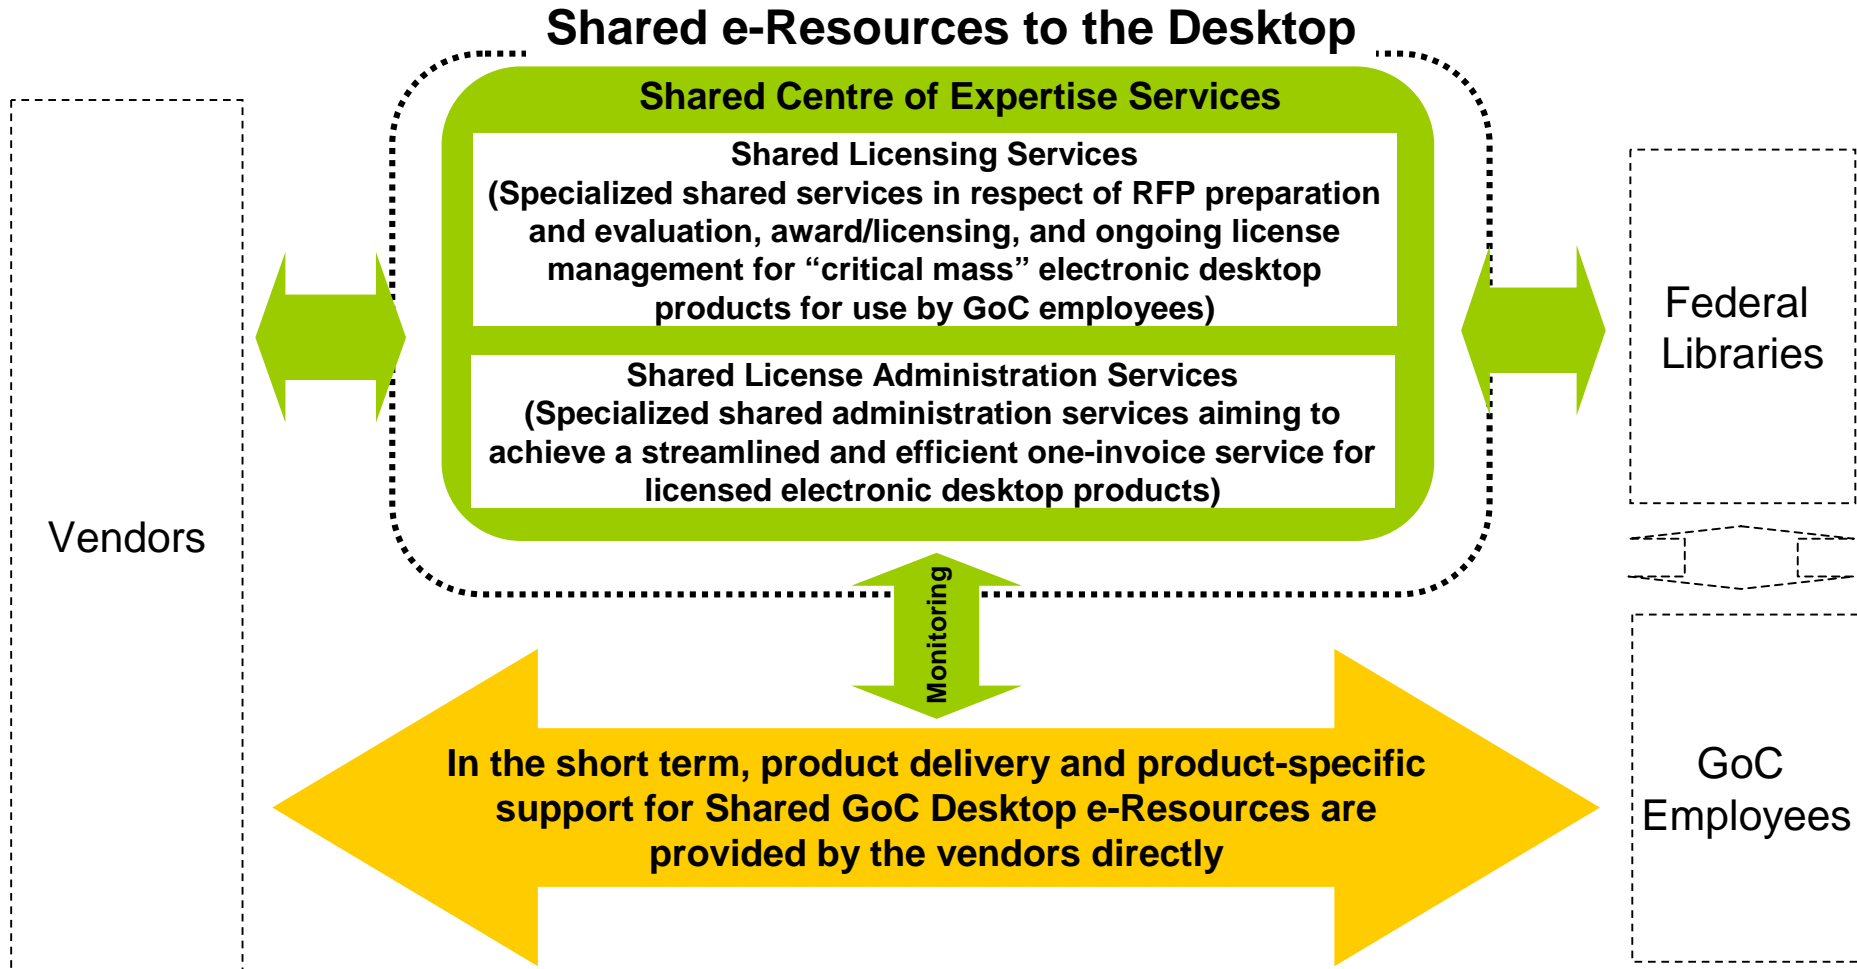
Shared e-Resources to the Desktop

Shared Centre of Expertise Services

Shared Licensing Services
(Specialized shared services in respect of RFP preparation and evaluation, award/licensing, and ongoing license management for “critical mass” electronic desktop products for use by GoC employees)

Shared License Administration Services
(Specialized shared administration services aiming to achieve a streamlined and efficient one-invoice service for licensed electronic desktop products)

Vendors

Federal Libraries

Monitoring

In the short term, product delivery and product-specific support for Shared GoC Desktop e-Resources are provided by the vendors directly

GoC Employees